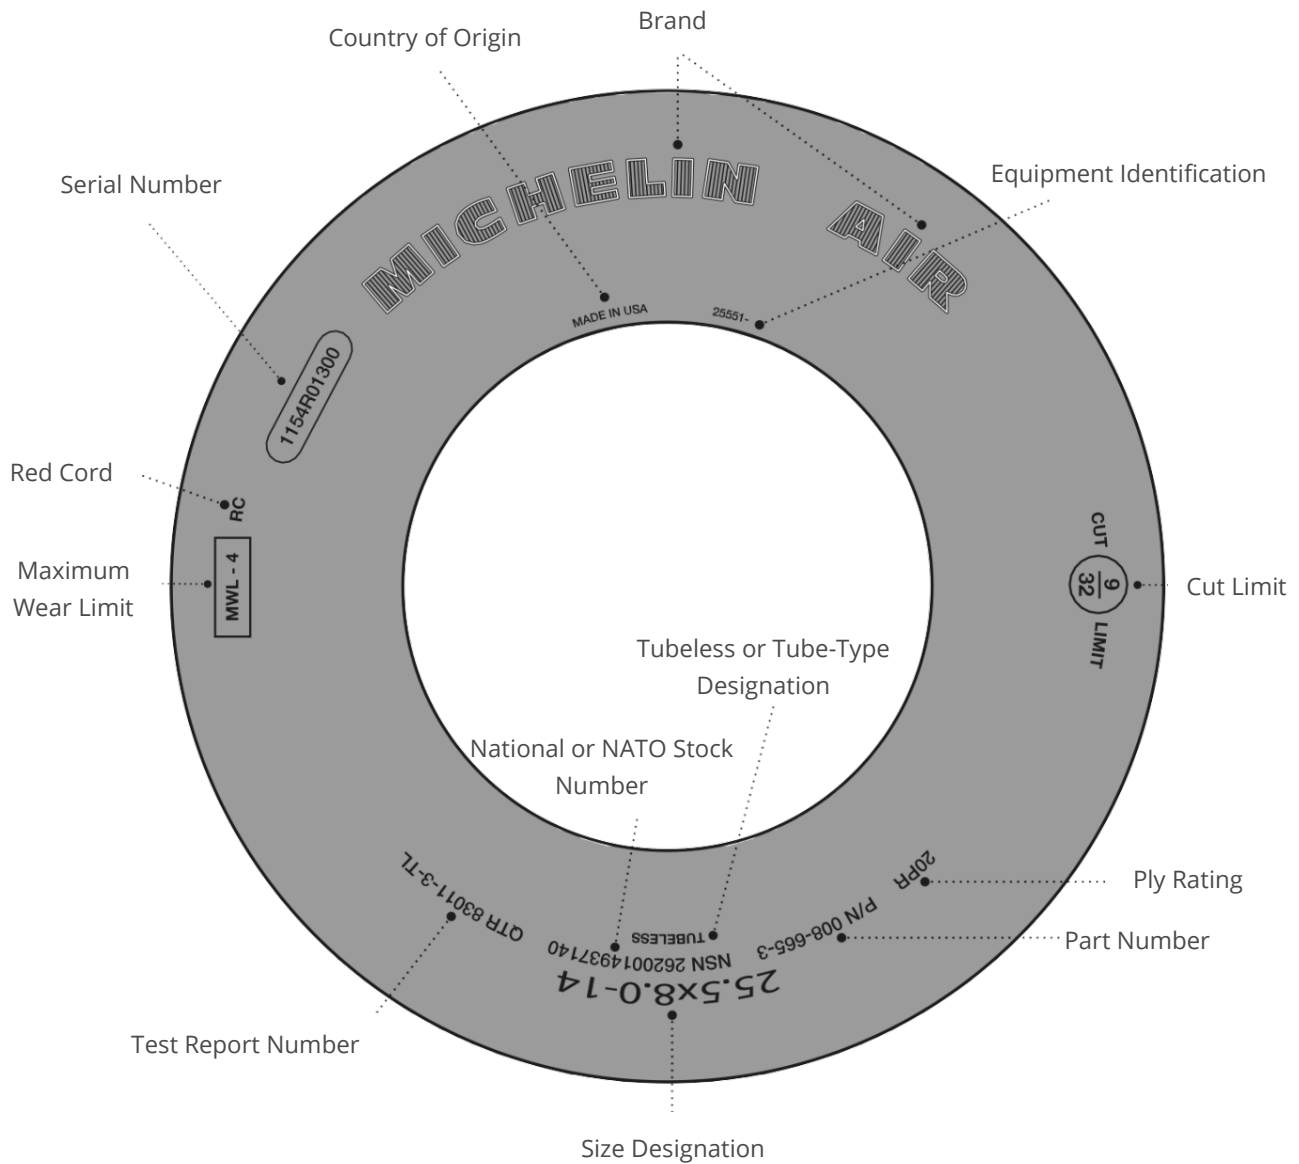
Brand

Country of Origin

Serial Number

Equipment Identification

MICHELIN AIR

MADE IN USA

25551-

1154R01300

Red Cord

RC

Maximum Wear Limit

MWL - 4

CUT $\frac{9}{32}$ LIMIT

Cut Limit

Tubeless or Tube-Type Designation

National or NATO Stock Number

20PR

Ply Rating

QTR 83011-3-TL

TUBELESS

NSN 2620014937140

P/N 008-665-3

Part Number

25.5x8.0-14

Test Report Number

Size Designation